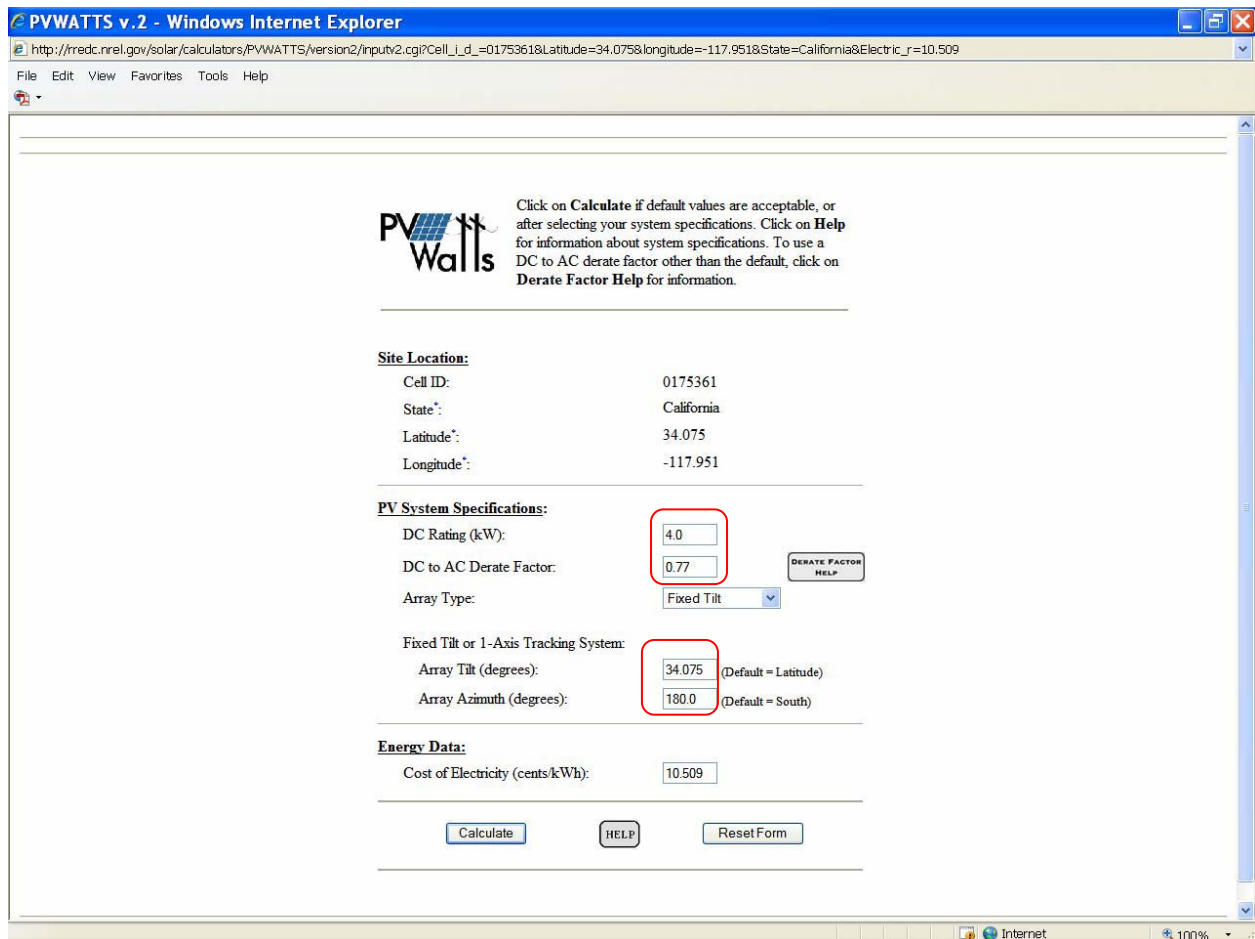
PVWATTS v.2 - Windows Internet Explorer

http://rredc.nrel.gov/solar/calculators/PVWATTS/version2/inputv2.cgi?Cell_i_d_=0175361&Latitude=34.075&longitude=-117.951&State=California&Electric_r=10.509

File Edit View Favorites Tools Help

PV Watts

Click on **Calculate** if default values are acceptable, or after selecting your system specifications. Click on **Help** for information about system specifications. To use a DC to AC derate factor other than the default, click on **Derate Factor Help** for information.

**Site Location:**

Cell ID: 0175361

State*: California

Latitude*: 34.075

Longitude*: -117.951

**PV System Specifications:**

DC Rating (kW): 4.0

DC to AC Derate Factor: 0.77 DERATE FACTOR HELP

Array Type: Fixed Tilt

Fixed Tilt or 1-Axis Tracking System:

Array Tilt (degrees): 34.075 (Default = Latitude)

Array Azimuth (degrees): 180.0 (Default = South)

**Energy Data:**

Cost of Electricity (cents/kWh): 10.509

Calculate HELP Reset Form

Internet 100%